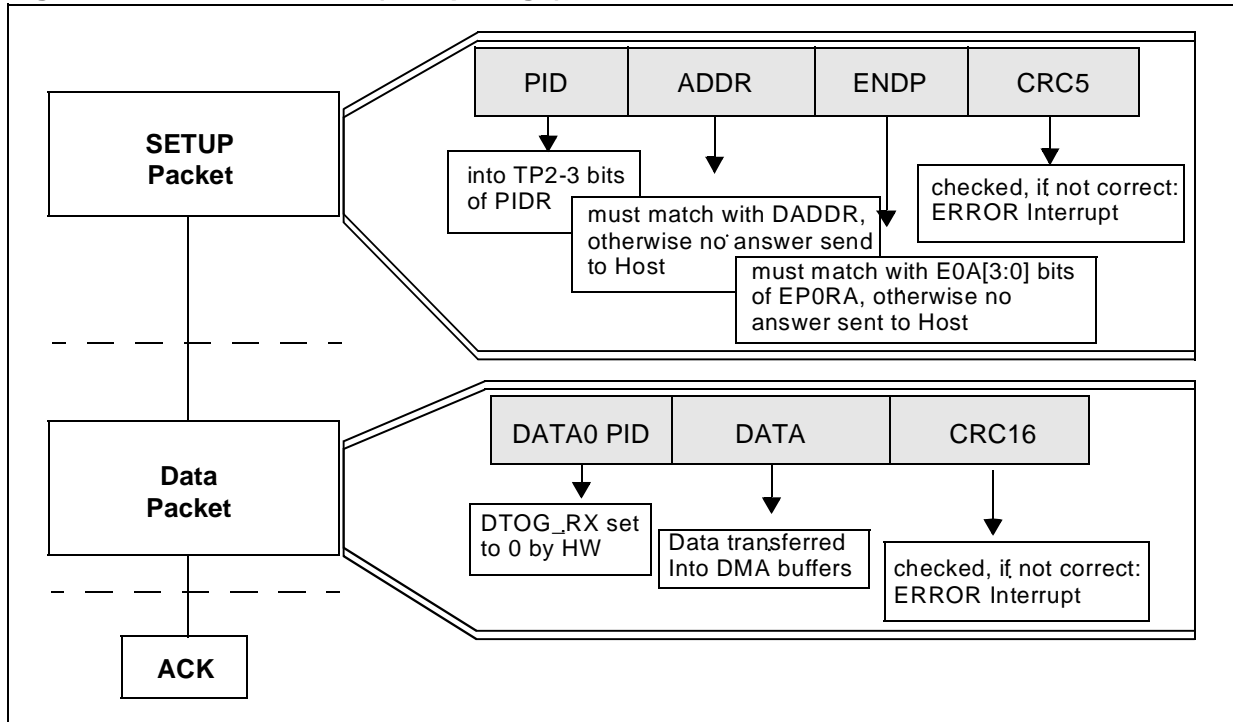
SETUP Packet

PID

ADDR

ENDP

CRC5

into TP2-3 bits of PIDR

must match with DADDR, otherwise no answer send to Host

must match with E0A[3:0] bits of EP0RA, otherwise no answer sent to Host

checked, if not correct: ERROR Interrupt

Data Packet

DATA0 PID

DATA

CRC16

DTOG_RX set to 0 by HW

Data transferred Into DMA buffers

checked, if not correct: ERROR Interrupt

ACK